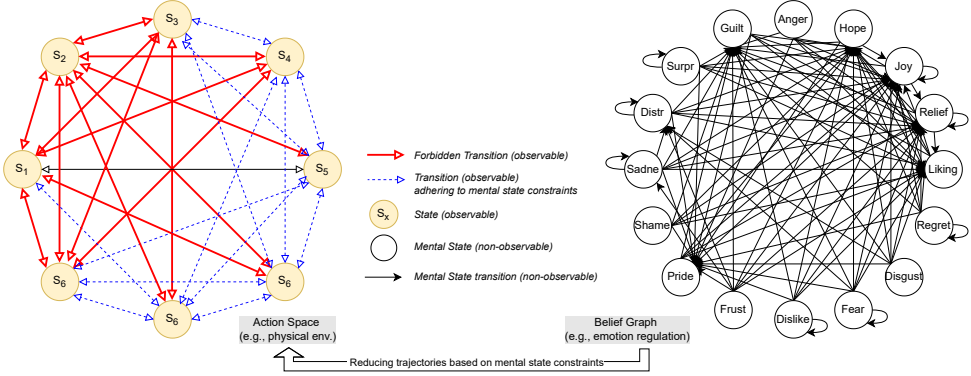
$S_3$
$S_2$
$S_4$
$S_1$
$S_5$
$S_6$
$S_6$
$S_6$

Forbidden Transition (observable)
Transition (observable) adhering to mental state constraints
$S_x$ State (observable)
Mental State (non-observable)
Mental State transition (non-observable)

Guilt
Anger
Hope
Surpr
Joy
Distr
Relief
Sadne
Liking
Shame
Regret
Pride
Disgust
Frust
Dislike
Fear

Action Space
(e.g., physical env.)

Belief Graph
(e.g., emotion regulation)

Reducing trajectories based on mental state constraints